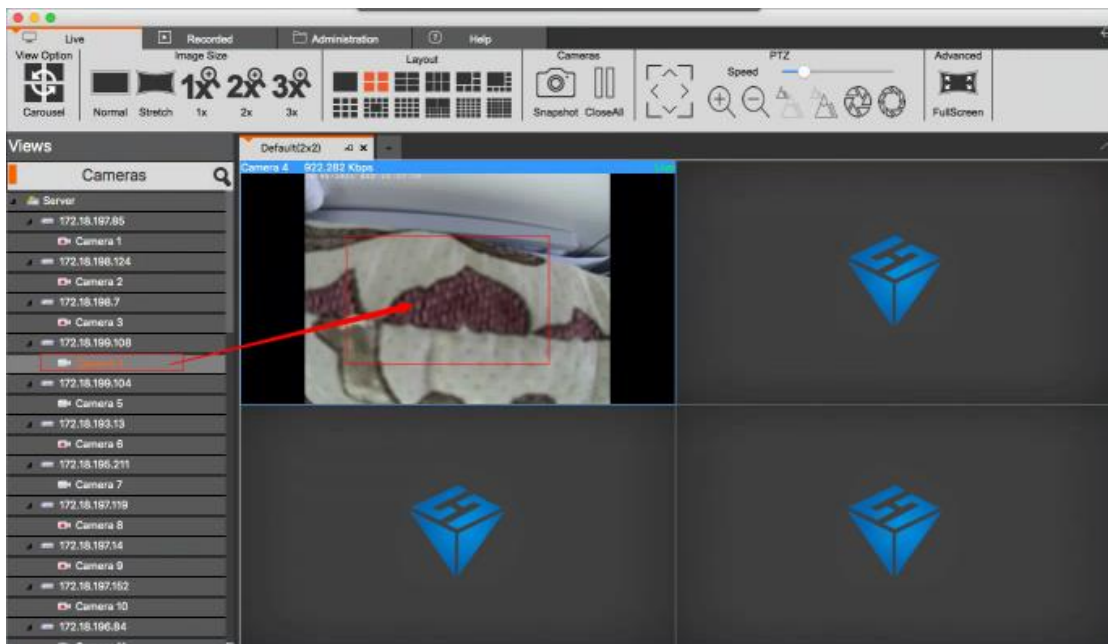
Live
Recorded
Administration
Help

View Option
Carousel
Image Size
Normal
Stretch
1x
2x
3x
Layout
Cameras
Snapshot
CloseAll
PTZ
Speed
Advanced
FullScreen

Views
Cameras
Server
172.18.197.65
Camera 1
172.18.198.124
Camera 2
172.18.198.7
Camera 3
172.18.199.108
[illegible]
172.18.199.104
Camera 5
172.18.193.13
Camera 6
172.18.195.211
Camera 7
172.18.197.119
Camera 8
172.18.197.14
Camera 9
172.18.197.152
Camera 10
172.18.196.84

Default(2x2)
Camera 4 922.282 Kbps
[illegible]